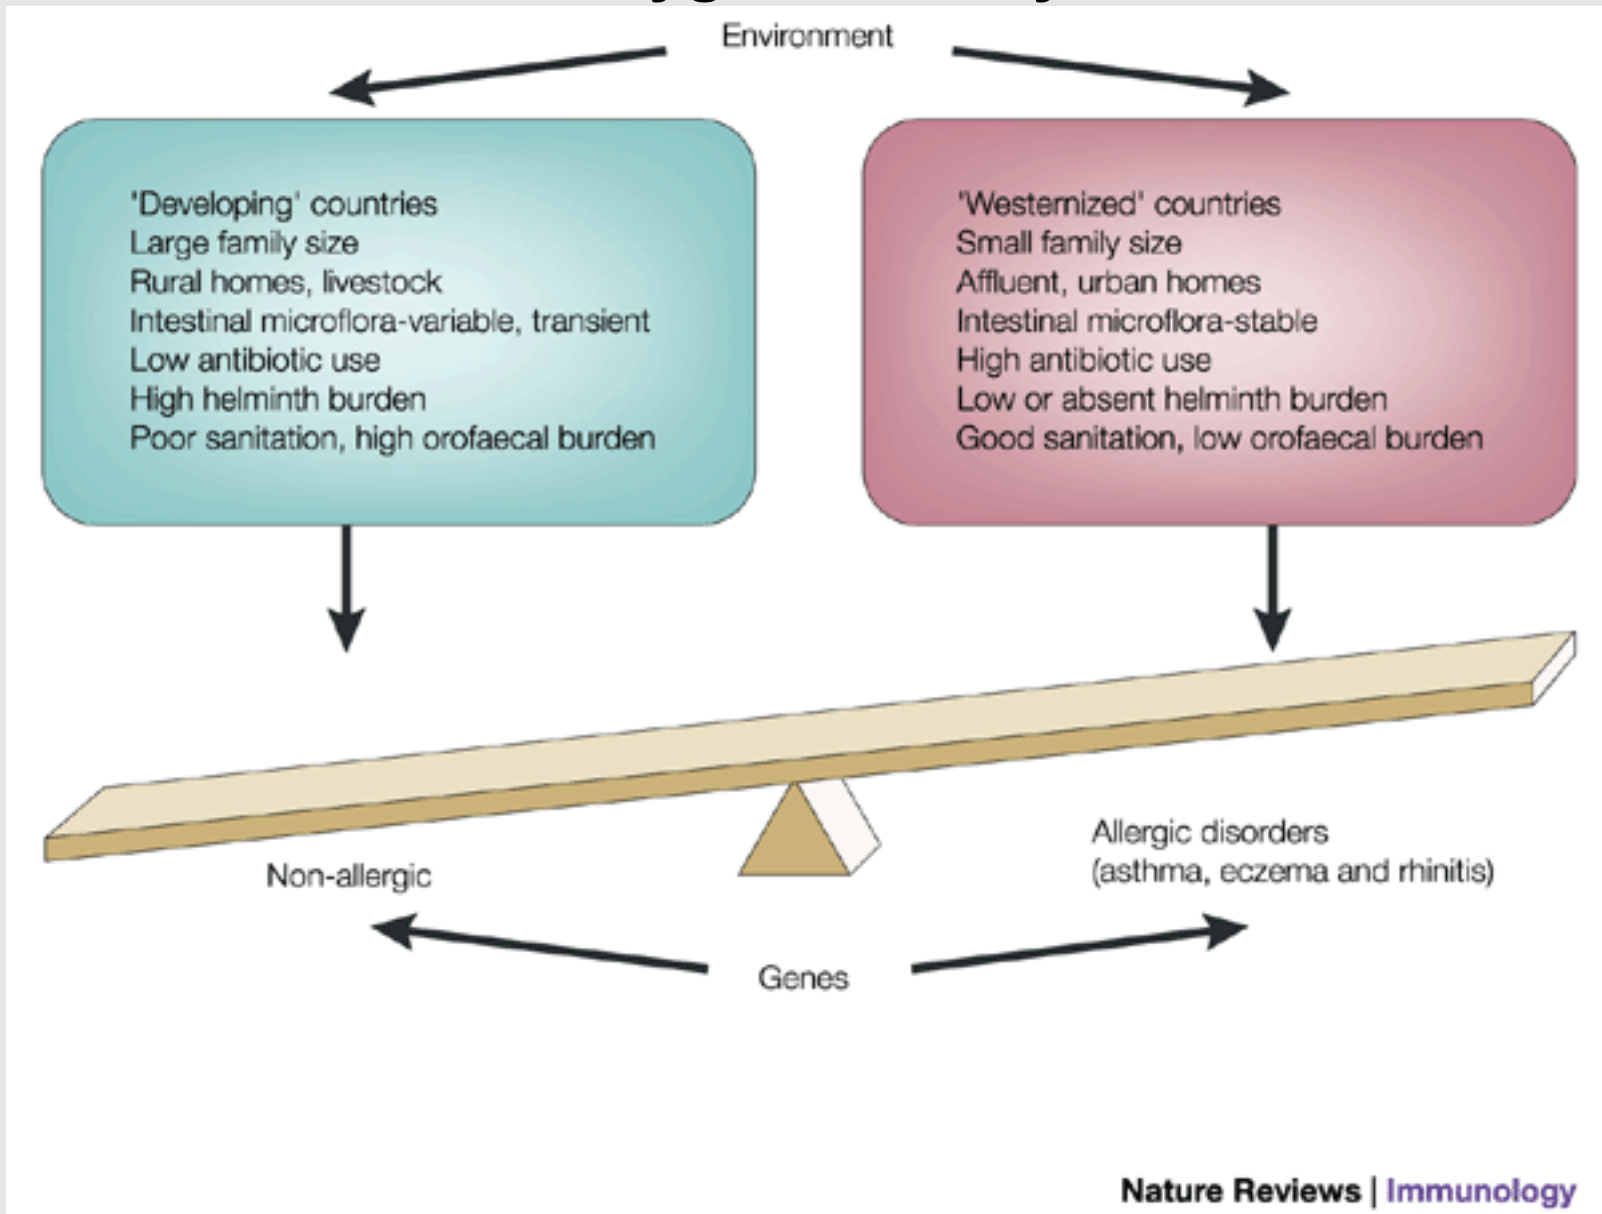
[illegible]

Environment

'Developing' countries
Large family size
Rural homes, livestock
Intestinal microflora-variable, transient
Low antibiotic use
High helminth burden
Poor sanitation, high orofaecal burden

'Westernized' countries
Small family size
Affluent, urban homes
Intestinal microflora-stable
High antibiotic use
Low or absent helminth burden
Good sanitation, low orofaecal burden

Non-allergic

Allergic disorders
(asthma, eczema and rhinitis)

Genes

Nature Reviews | Immunology